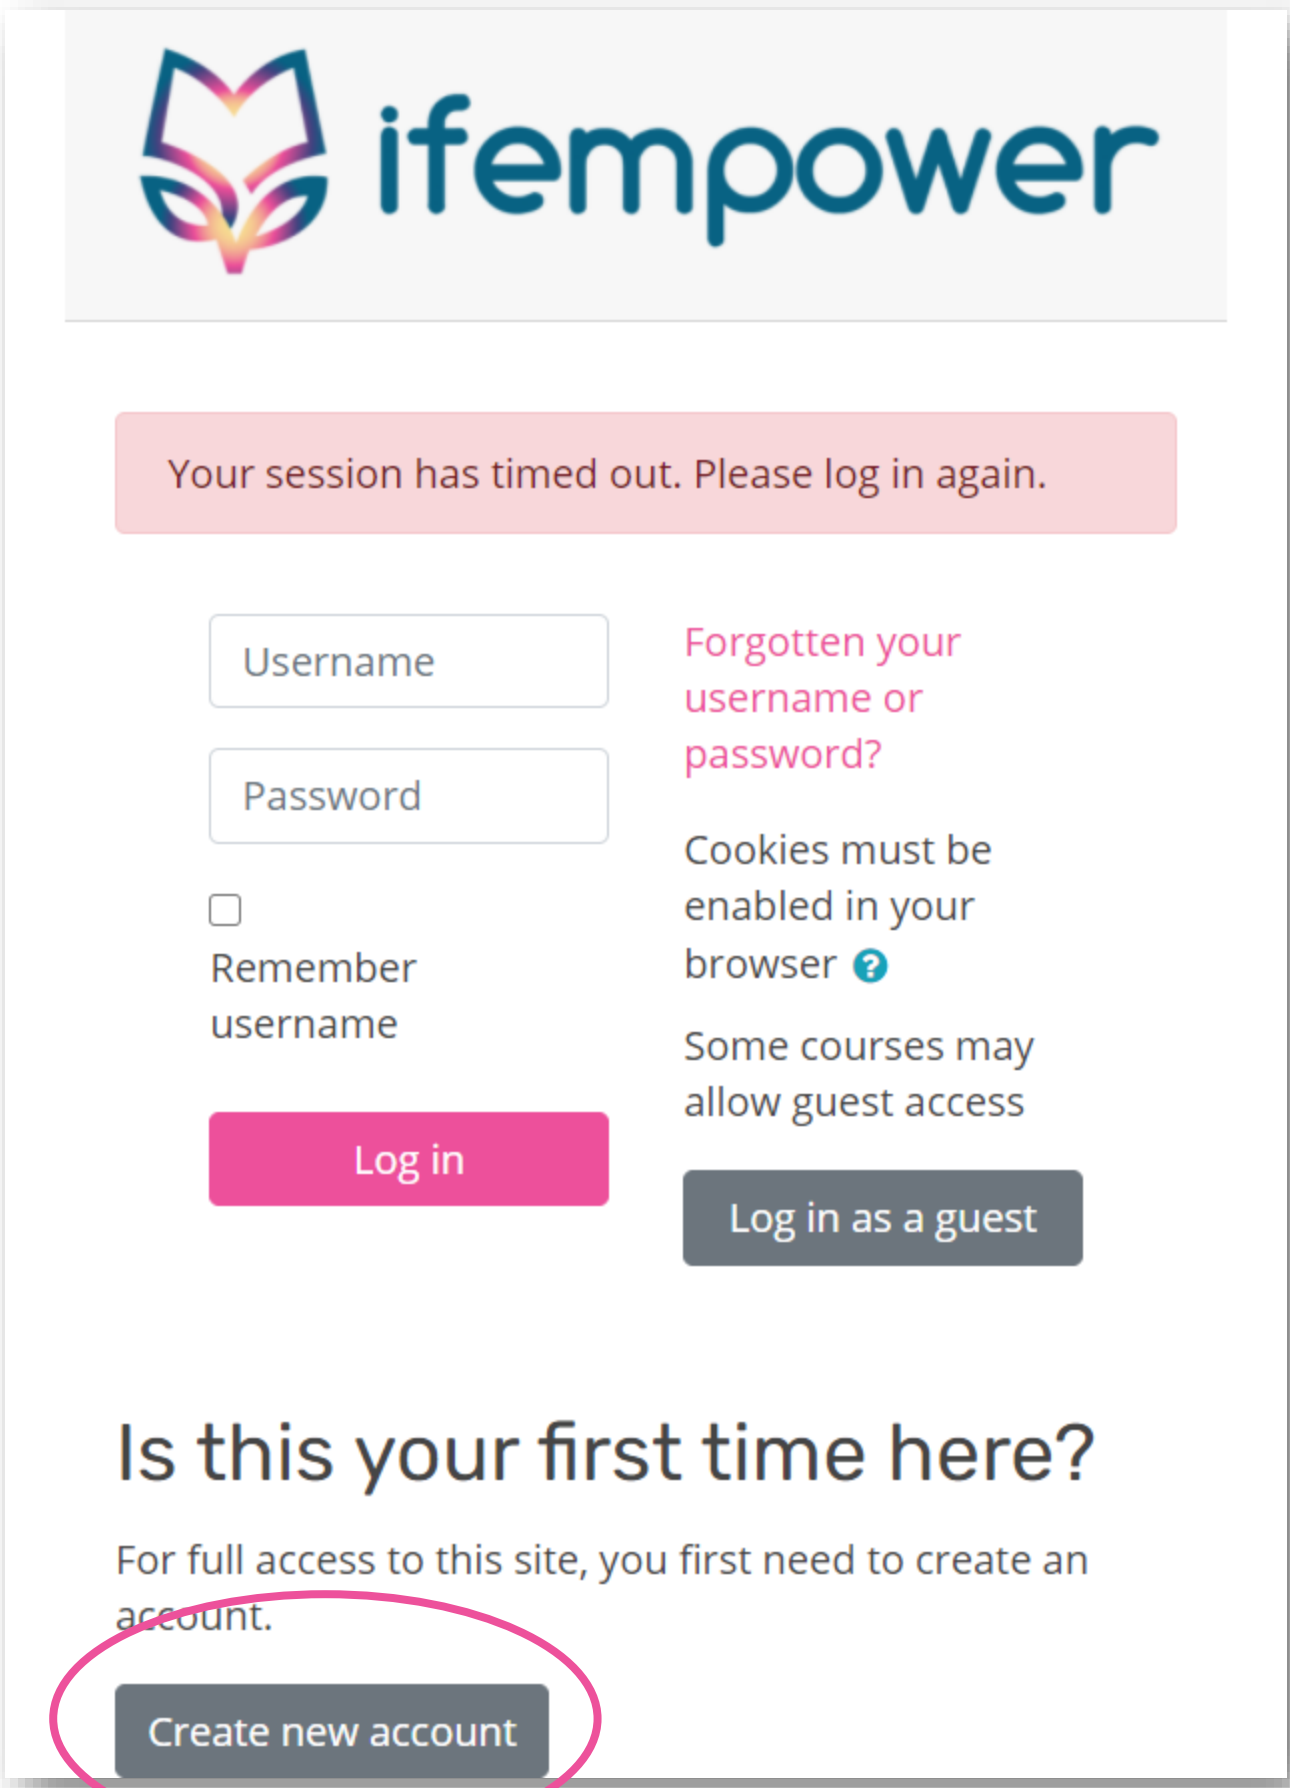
ifempower

Your session has timed out. Please log in again.

Username

Password

Remember username

Log in

Forgotten your username or password?

Cookies must be enabled in your browser

Some courses may allow guest access

Log in as a guest

Is this your first time here?

For full access to this site, you first need to create an account.

Create new account